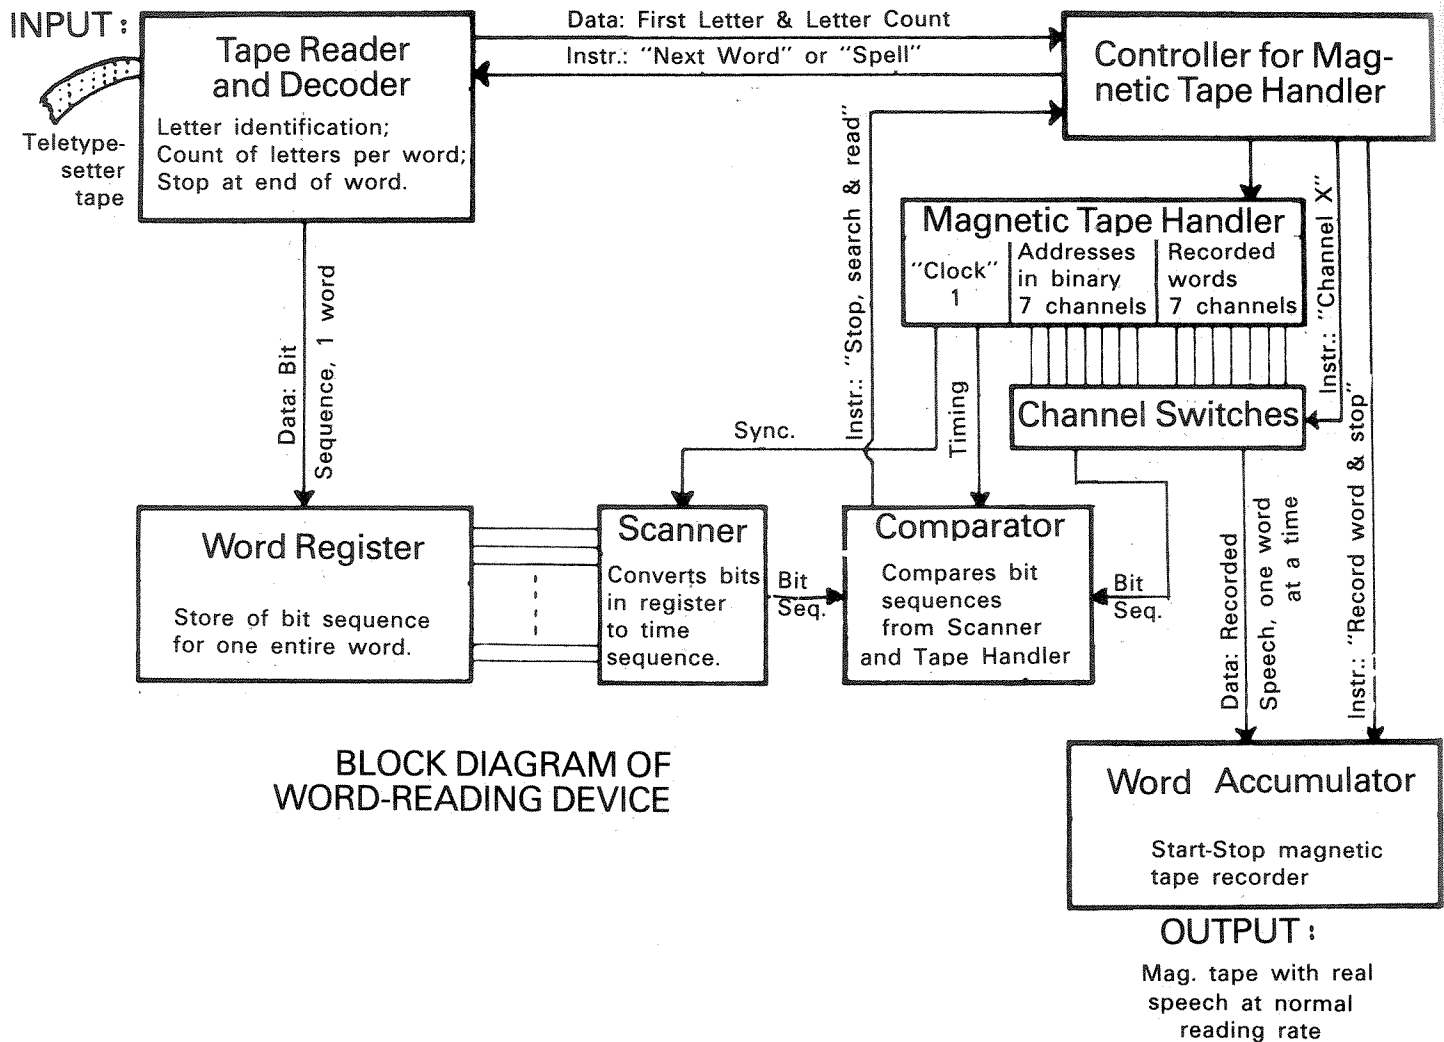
INPUT:

Teletypesetter tape

Tape Reader and Decoder

Letter identification; Count of letters per word; Stop at end of word.

Data: First Letter & Letter Count

Instr.: "Next Word" or "Spell"

Controller for Magnetic Tape Handler

Instr.: "Stop, search & read"

Magnetic Tape Handler

"Clock" 1

Addresses in binary 7 channels

Recorded words 7 channels

Instr.: "Channel X"

Data: Bit Sequence, 1 word

Sync.

Timing

Channel Switches

Instr.: "Record word & stop"

Word Register

Store of bit sequence for one entire word.

Scanner

Converts bits in register to time sequence.

Bit Seq.

Comparator

Compares bit sequences from Scanner and Tape Handler

Bit Seq.

Data: Recorded Speech, one word at a time

BLOCK DIAGRAM OF WORD-READING DEVICE

Word Accumulator

Start-Stop magnetic tape recorder

OUTPUT:

Mag. tape with real speech at normal reading rate